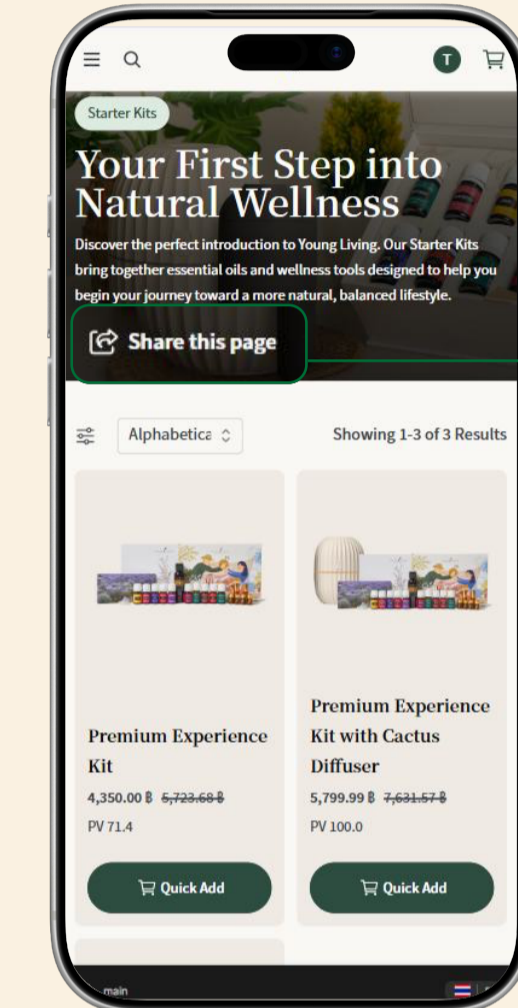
T

Starter Kits

Your First Step into Natural Wellness

Discover the perfect introduction to Young Living. Our Starter Kits bring together essential oils and wellness tools designed to help you begin your journey toward a more natural, balanced lifestyle.

Share this page

Alphabetica

Showing 1-3 of 3 Results

Premium Experience Kit

4,350.00 ฿ ~~5,723.68 ฿~~

PV 71.4

Quick Add

Premium Experience Kit with Cactus Diffuser

5,799.99 ฿ ~~7,631.57 ฿~~

PV 100.0

Quick Add

main